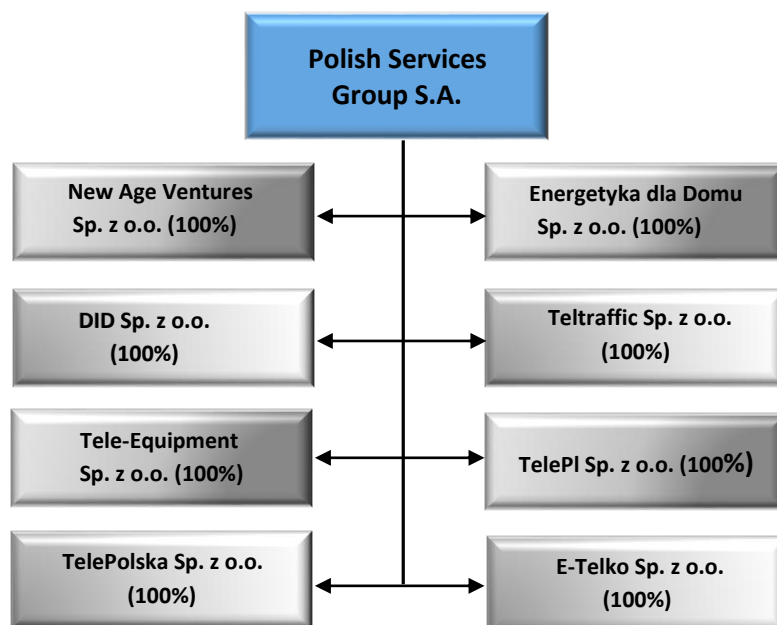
Polish Services Group S.A.

New Age Ventures Sp. z o.o. (100%)

Energetyka dla Domu Sp. z o.o. (100%)

DID Sp. z o.o. (100%)

Teltraffic Sp. z o.o. (100%)

Tele-Equipment Sp. z o.o. (100%)

TelePl Sp. z o.o. (100%)

TelePolska Sp. z o.o. (100%)

E-Telko Sp. z o.o. (100%)